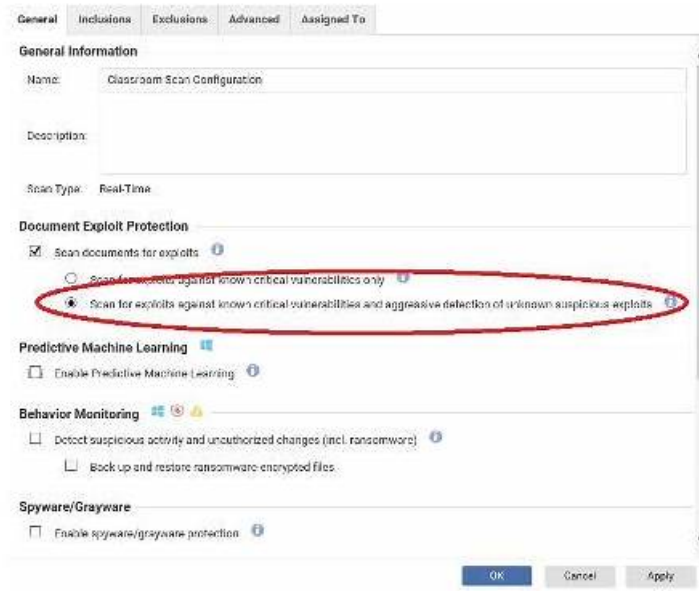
General Inclusions Exclusions Advanced Assigned To

General Information

Name: Classroom Scan Configuration

Description:

Scan Type: Real-Time

Document Exploit Protection

☑ Scan documents for exploits

○ Scan for exploits against known critical vulnerabilities only

◉ Scan for exploits against known critical vulnerabilities and aggressive detection of unknown suspicious exploits

Predictive Machine Learning

☐ Enable Predictive Machine Learning

Behavior Monitoring

☐ Detect suspicious activity and unauthorized changes (incl. ransomware)

☐ Back up and restore ransomware-encrypted files

Spyware/Grayware

☐ Enable spyware/grayware protection

OK Cancel Apply